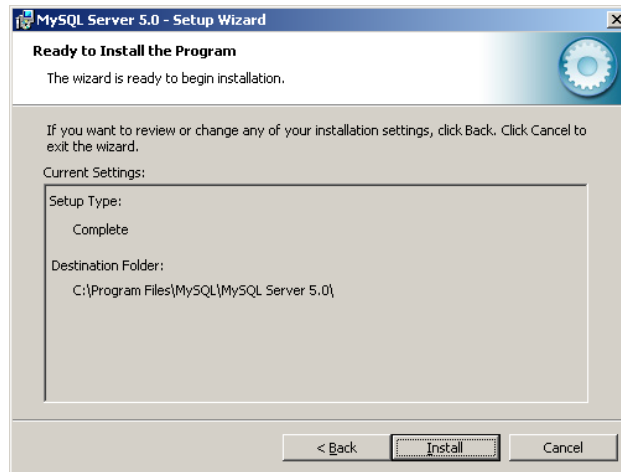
MySQL Server 5.0 - Setup Wizard

Ready to Install the Program

The wizard is ready to begin installation.

If you want to review or change any of your installation settings, click Back. Click Cancel to exit the wizard.

Current Settings:

Setup Type:

Complete

Destination Folder:

C:\Program Files\MySQL\MySQL Server 5.0\

< Back

Install

Cancel